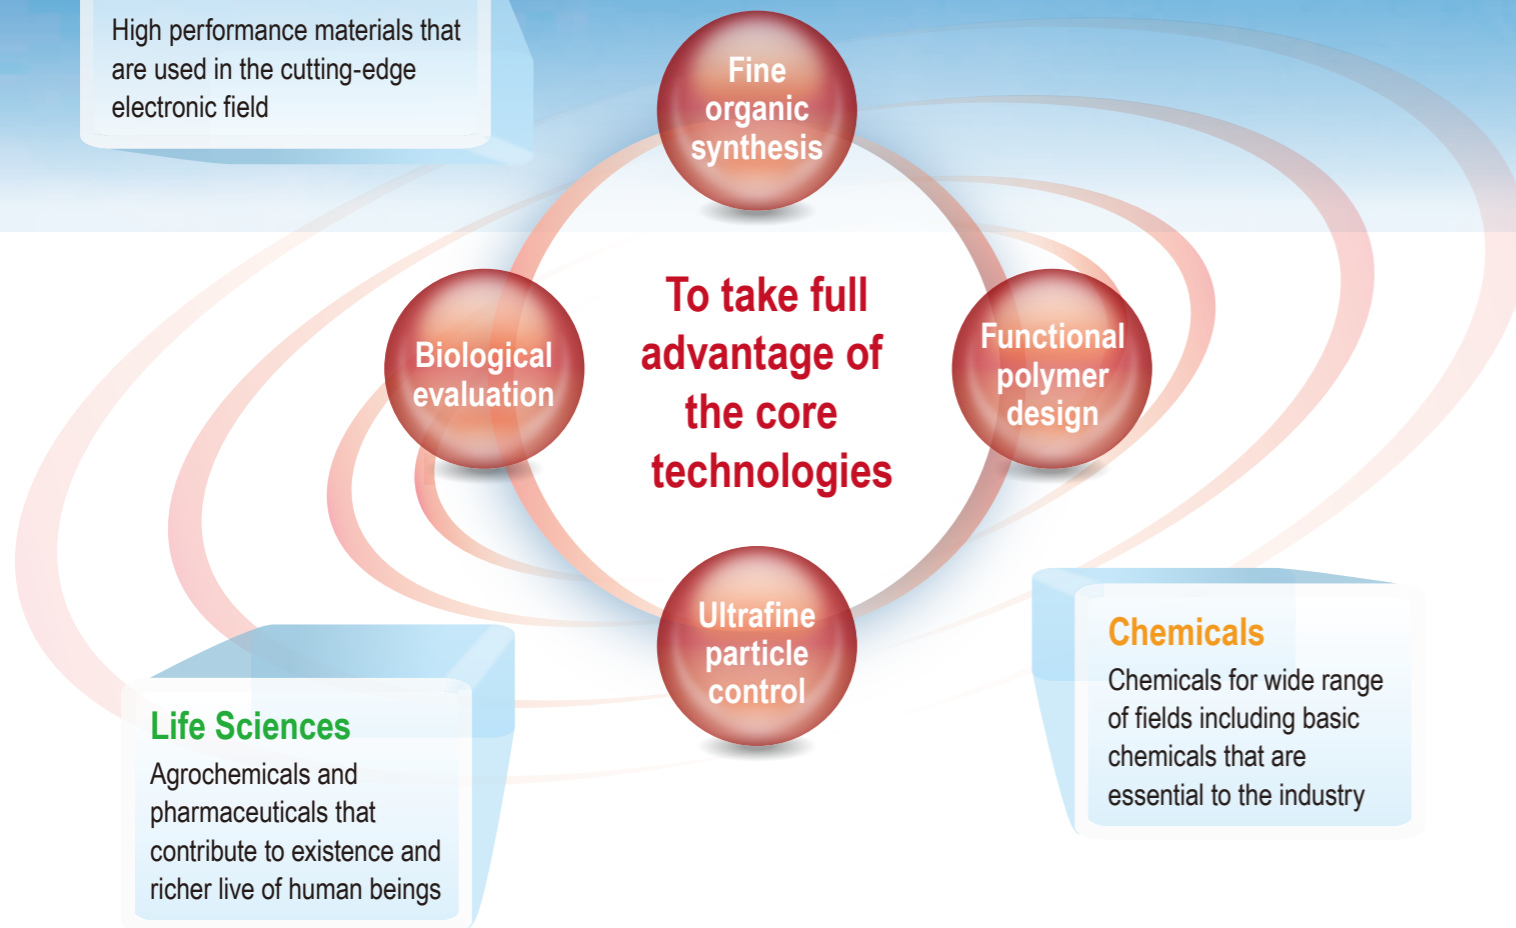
High performance materials that are used in the cutting-edge electronic field

Fine organic synthesis

Biological evaluation

To take full advantage of the core technologies

Functional polymer design

Ultrafine particle control

Chemicals

Chemicals for wide range of fields including basic chemicals that are essential to the industry

Life Sciences

Agrochemicals and pharmaceuticals that contribute to existence and richer live of human beings